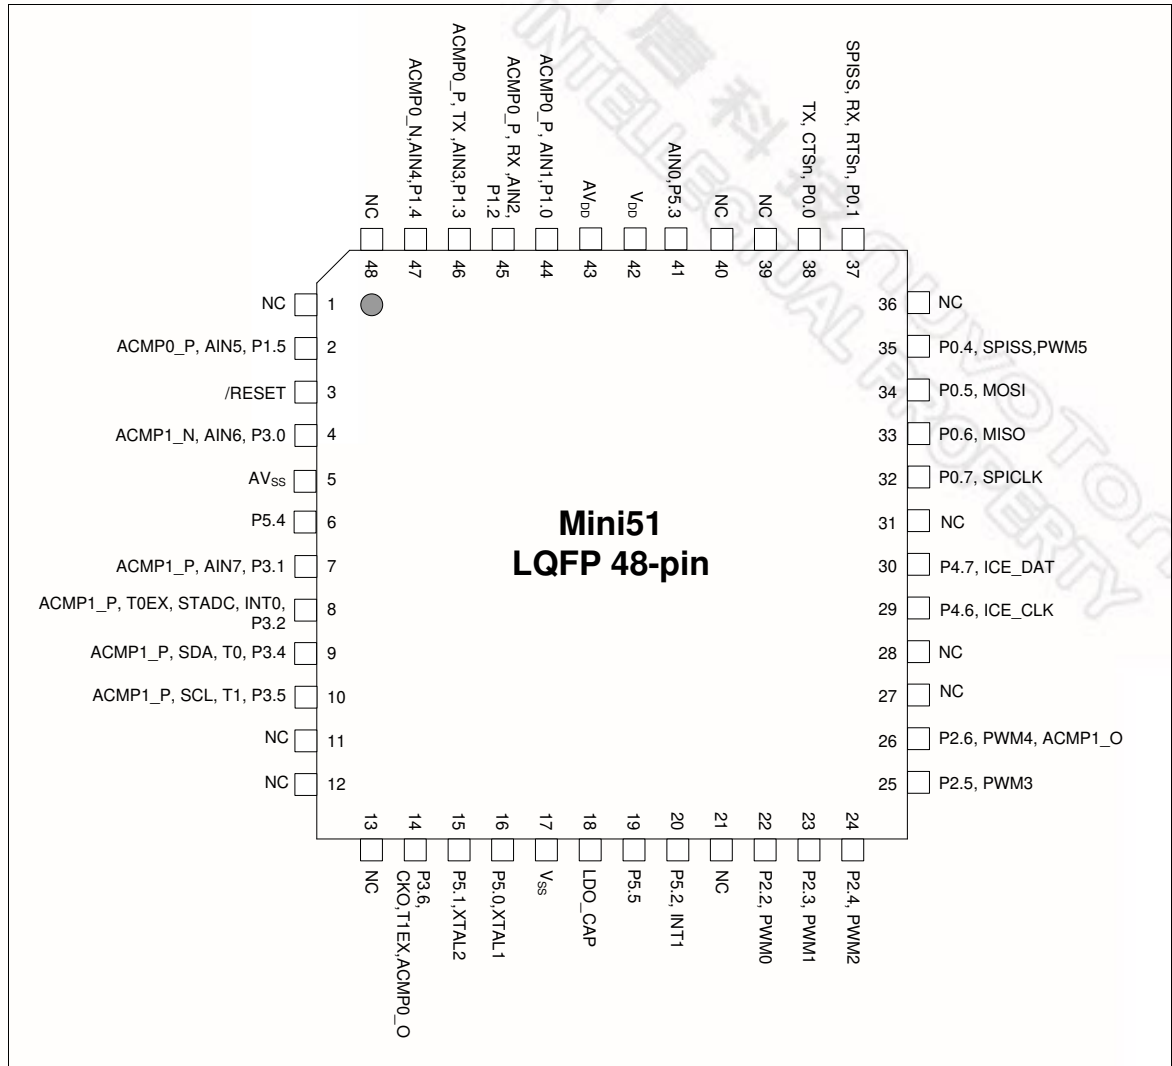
NC
48
ACMP0_N,AIN4,P1.4
47
ACMP0_P, TX ,AIN3,P1.3
46
ACMP0_P, RX ,AIN2, P1.2
45
ACMP0_P, AIN1,P1.0
44
$AV_{DD}$
43
$V_{DD}$
42
AIN0,P5.3
41
NC
40
NC
39
TX, CTSn, P0.0
38
SPISS, RX, RTSn, P0.1
37

NC 1
ACMP0_P, AIN5, P1.5 2
/RESET 3
ACMP1_N, AIN6, P3.0 4
$AV_{SS}$ 5
P5.4 6
ACMP1_P, AIN7, P3.1 7
ACMP1_P, T0EX, STADC, INT0, P3.2 8
ACMP1_P, SDA, T0, P3.4 9
ACMP1_P, SCL, T1, P3.5 10
NC 11
NC 12

36 NC
35 P0.4, SPISS,PWM5
34 P0.5, MOSI
33 P0.6, MISO
32 P0.7, SPICLK
31 NC
30 P4.7, ICE_DAT
29 P4.6, ICE_CLK
28 NC
27 NC
26 P2.6, PWM4, ACMP1_O
25 P2.5, PWM3

Mini51
LQFP 48-pin

13
NC
14
P3.6, CKO,T1EX,ACMP0_O
15
P5.1,XTAL2
16
P5.0,XTAL1
17
$V_{SS}$
18
LDO_CAP
19
P5.5
20
P5.2, INT1
21
NC
22
P2.2, PWM0
23
P2.3, PWM1
24
P2.4, PWM2